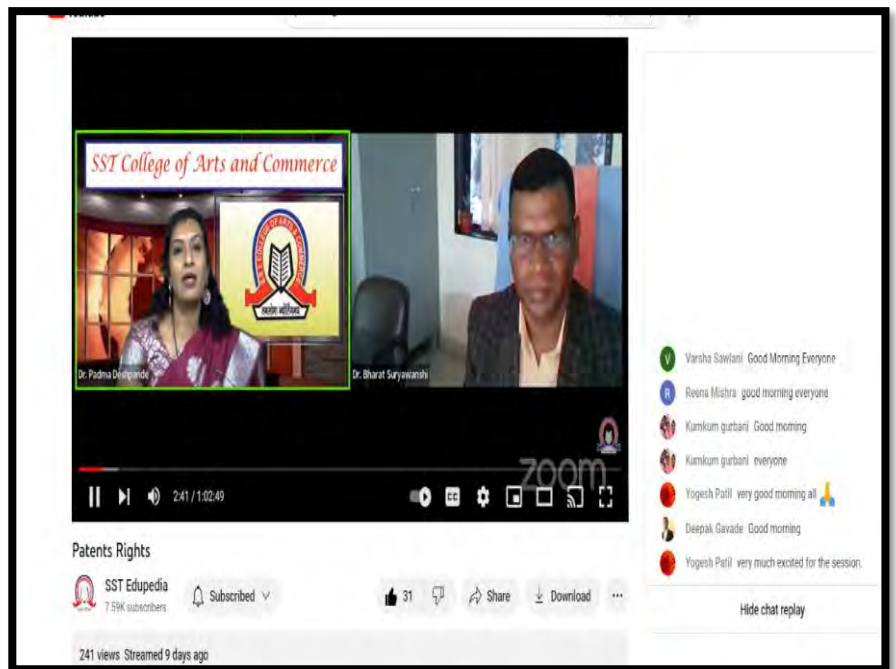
SST College of Arts and Commerce

Dr. Padma Deshpande

Dr. Bharat Suryawanshi

zoom

2:41 / 1:02:49

Patents Rights

SST Edupedia
7.59K subscribers

Subscribed

31

Share

Download

241 views Streamed 9 days ago

V Varsha Sawlani Good Morning Everyone

R Reena Mishra good morning everyone

Kumkum gurbani Good morning

Kumkum gurbani everyone

Yogesh Patil very good morning all 🙏

Deepak Gavade Good morning

Yogesh Patil very much excited for the session.

Hide chat replay